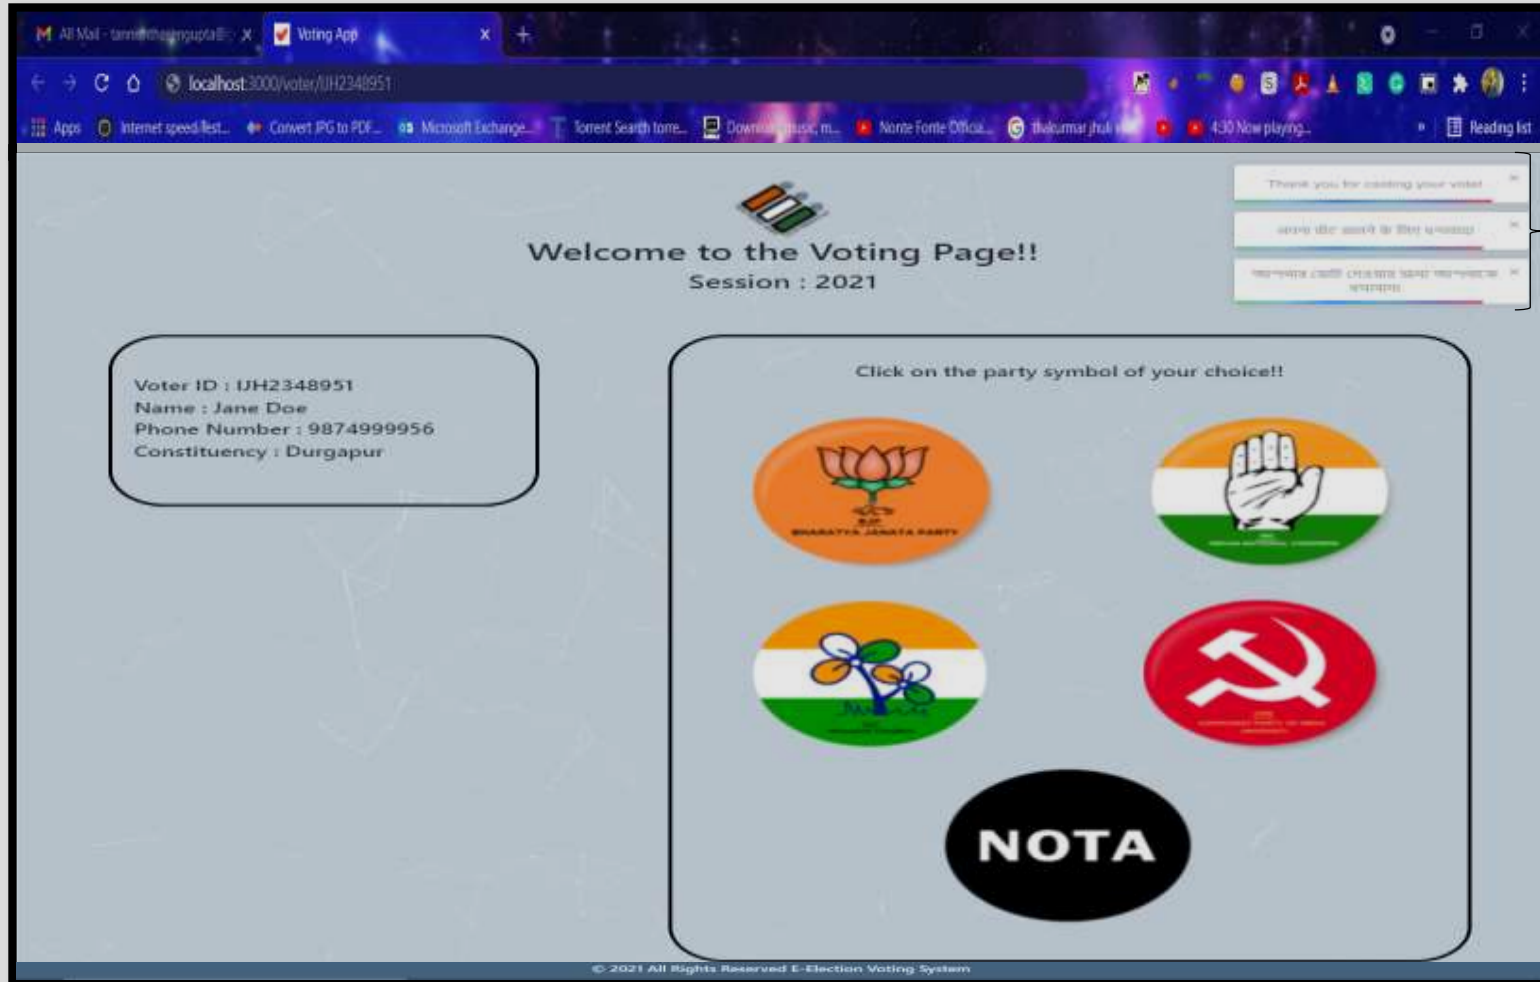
All Mail - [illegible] | Voting App | +

localhost:3000/voter/IJH2348951

Apps | Internet speed test... | Convert JPG to PDF... | Microsoft Exchange... | Torrent Search torre... | Download music m... | Nonte Fonte Officia... | thakurmar jhuli | 4:30 Now playing... | Reading list

Thank you for casting your vote!

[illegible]

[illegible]

Welcome to the Voting Page!!
Session : 2021

Voter ID : IJH2348951
Name : Jane Doe
Phone Number : 9874999956
Constituency : Durgapur

Click on the party symbol of your choice!!

BJP
BHARATIYA JANATA PARTY

INC
INDIAN NATIONAL CONGRESS

AITC
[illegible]

CPI(M)
COMMUNIST PARTY OF INDIA (MARXIST)

NOTA

© 2021 All Rights Reserved E-Election Voting System